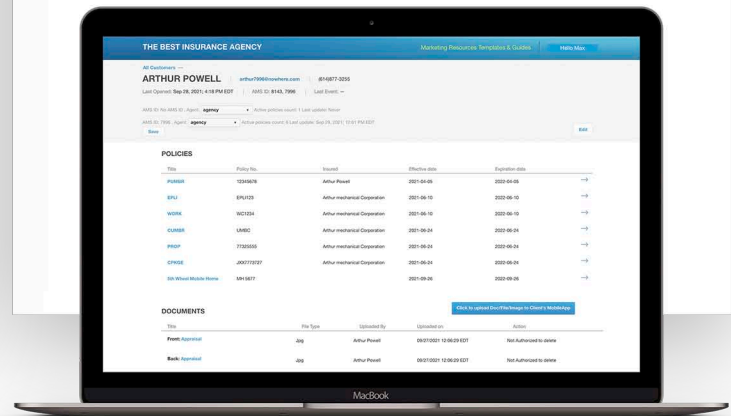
THE BEST INSURANCE AGENCY

Marketing Resources Templates & Guides

Hello Max

All Customers —

ARTHUR POWELL

arthur7996@nowhere.com

(614)877-0235

Last Opened: Sep 28, 2021; 4:18 PM EDT | AMS ID: 8145, 7996 | Last Event: —

AMS ID: No AMS ID · Agent: agency · Active policies count: 1 Last update: Never

AMS ID: 7996 · Agent: agency · Active policies count: 6 Last update: Sep 28, 2021; 12:51 PM EDT

Save

Edit

POLICIES

| Title | Policy No. | Insured | Effective date | Expiration date | |
|---|---|---|---|---|---|
| PGMBR | 12345678 | Arthur Powell | 2021-04-05 | 2022-04-05 | → |
| EPLI | EPLI123 | Arthur mechanical Corporation | 2021-06-10 | 2022-06-10 | → |
| WORK | WC1234 | Arthur mechanical Corporation | 2021-06-10 | 2022-06-10 | → |
| CUMBR | UMBC | Arthur mechanical Corporation | 2021-06-24 | 2022-06-24 | → |
| PROP | 77325555 | Arthur mechanical Corporation | 2021-06-24 | 2022-06-24 | → |
| CPKGE | JXK7773727 | Arthur mechanical Corporation | 2021-06-24 | 2022-06-24 | → |
| 5th Wheel Mobile Home | MH1877 | | 2021-09-26 | 2022-09-26 | → |

DOCUMENTS

Click to upload Doc/File/Image to Client's MobileApp

| Title | File Type | Uploaded By | Uploaded on | Action |
|---|---|---|---|---|
| Front: Appraisal | Jpg | Arthur Powell | 09/27/2021 12:08:29 EDT | Not Authorized to delete |
| Back: Appraisal | Jpg | Arthur Powell | 09/27/2021 12:08:29 EDT | Not Authorized to delete |

MacBook